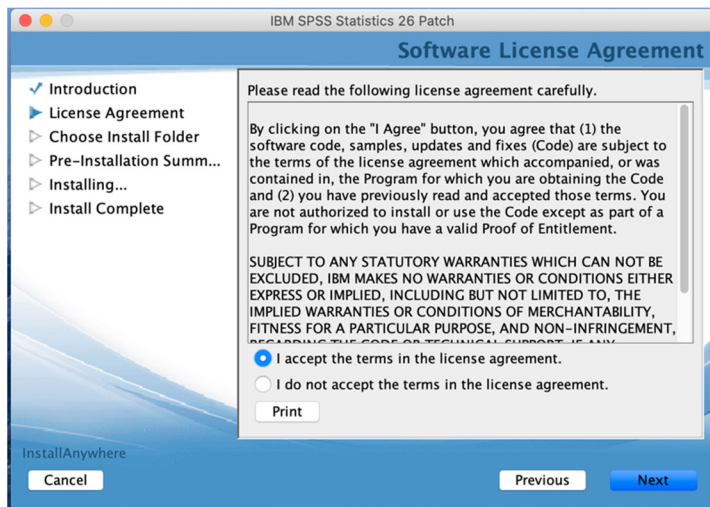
IBM SPSS Statistics 26 Patch

Software License Agreement

Introduction
License Agreement
Choose Install Folder
Pre-Installation Summ...
Installing...
Install Complete

Please read the following license agreement carefully.

By clicking on the "I Agree" button, you agree that (1) the software code, samples, updates and fixes (Code) are subject to the terms of the license agreement which accompanied, or was contained in, the Program for which you are obtaining the Code and (2) you have previously read and accepted those terms. You are not authorized to install or use the Code except as part of a Program for which you have a valid Proof of Entitlement.

SUBJECT TO ANY STATUTORY WARRANTIES WHICH CAN NOT BE EXCLUDED, IBM MAKES NO WARRANTIES OR CONDITIONS EITHER EXPRESS OR IMPLIED, INCLUDING BUT NOT LIMITED TO, THE IMPLIED WARRANTIES OR CONDITIONS OF MERCHANTABILITY, FITNESS FOR A PARTICULAR PURPOSE, AND NON-INFRINGEMENT, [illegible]

I accept the terms in the license agreement.
I do not accept the terms in the license agreement.
Print

InstallAnywhere
Cancel
Previous
Next